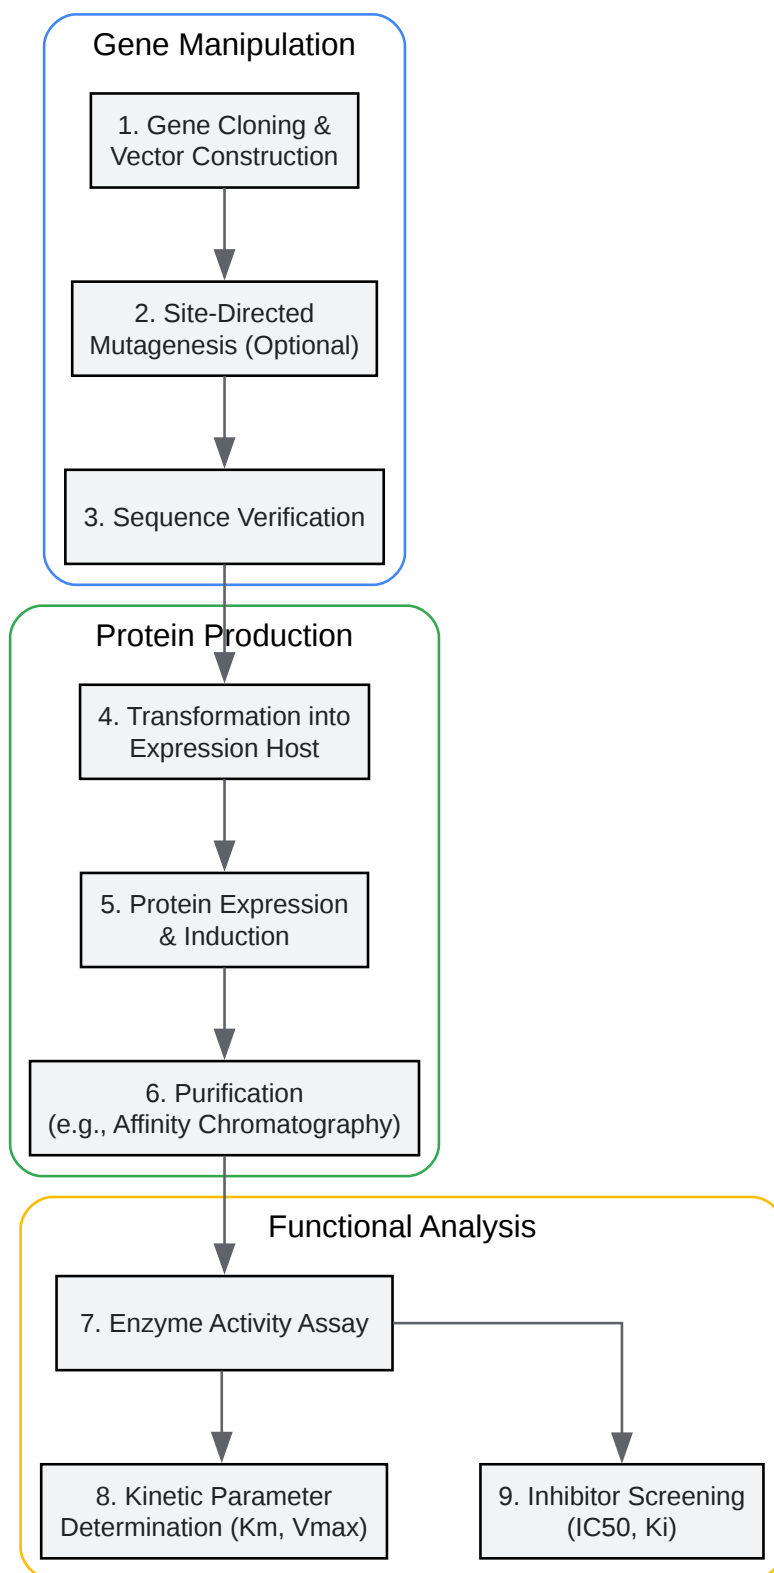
Gene Manipulation

1. Gene Cloning & Vector Construction

2. Site-Directed Mutagenesis (Optional)

3. Sequence Verification

Protein Production

4. Transformation into Expression Host

5. Protein Expression & Induction

6. Purification (e.g., Affinity Chromatography)

Functional Analysis

7. Enzyme Activity Assay

8. Kinetic Parameter Determination (Km, Vmax)

9. Inhibitor Screening (IC50, Ki)